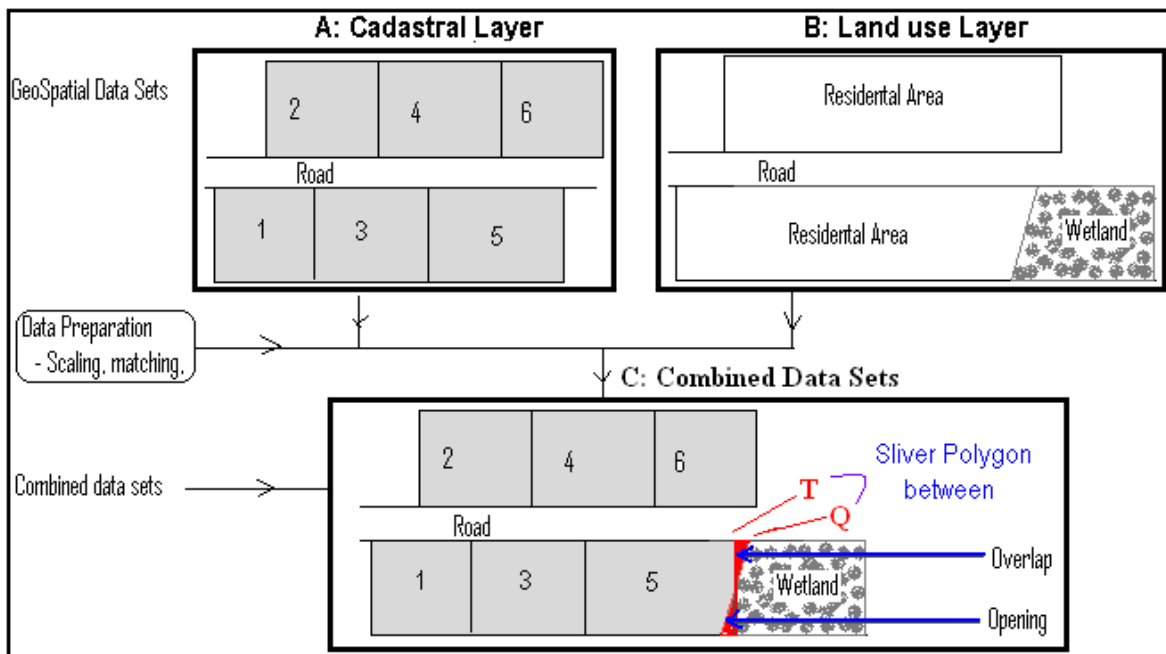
A: Cadastral Layer

B: Land use Layer

GeoSpatial Data Sets

2

4

6

Road

1

3

5

Residental Area

Road

Residental Area

Wetland

Data Preparation
- Scaling, matching,

C: Combined Data Sets

Combined data sets

2

4

6

Sliver Polygon between

T

Q

Road

1

3

5

Wetland

Overlap

Opening